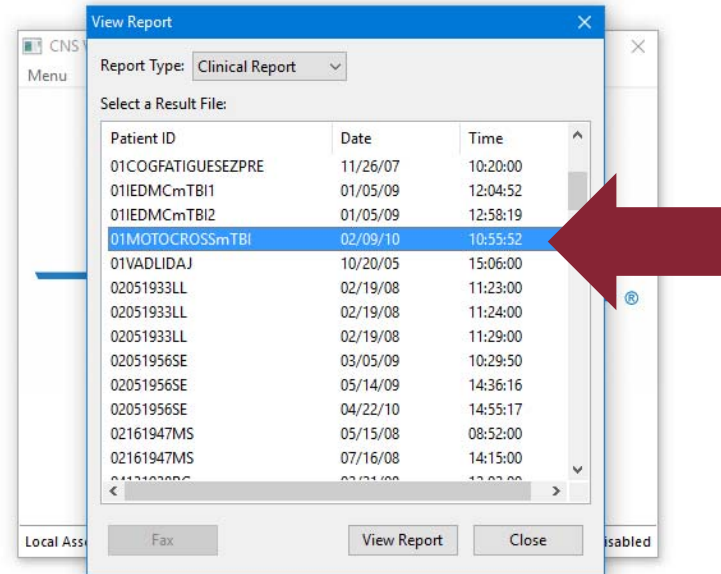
CNS V
Menu
View Report
Report Type: Clinical Report
Select a Result File:

| Patient ID | Date | Time |
|---|---|---|
| 01COGFATIGUESEZPRE | 11/26/07 | 10:20:00 |
| 01IEDMCmTBI1 | 01/05/09 | 12:04:52 |
| 01IEDMCmTBI2 | 01/05/09 | 12:58:19 |
| 01MOTOCROSSmTBI | 02/09/10 | 10:55:52 |
| 01VADLIDAJ | 10/20/05 | 15:06:00 |
| 02051933LL | 02/19/08 | 11:23:00 |
| 02051933LL | 02/19/08 | 11:24:00 |
| 02051933LL | 02/19/08 | 11:29:00 |
| 02051956SE | 03/05/09 | 10:29:50 |
| 02051956SE | 05/14/09 | 14:36:16 |
| 02051956SE | 04/22/10 | 14:55:17 |
| 02161947MS | 05/15/08 | 08:52:00 |
| 02161947MS | 07/16/08 | 14:15:00 |
| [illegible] | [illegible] | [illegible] |

Fax
View Report
Close
®
Local Ass
isabled